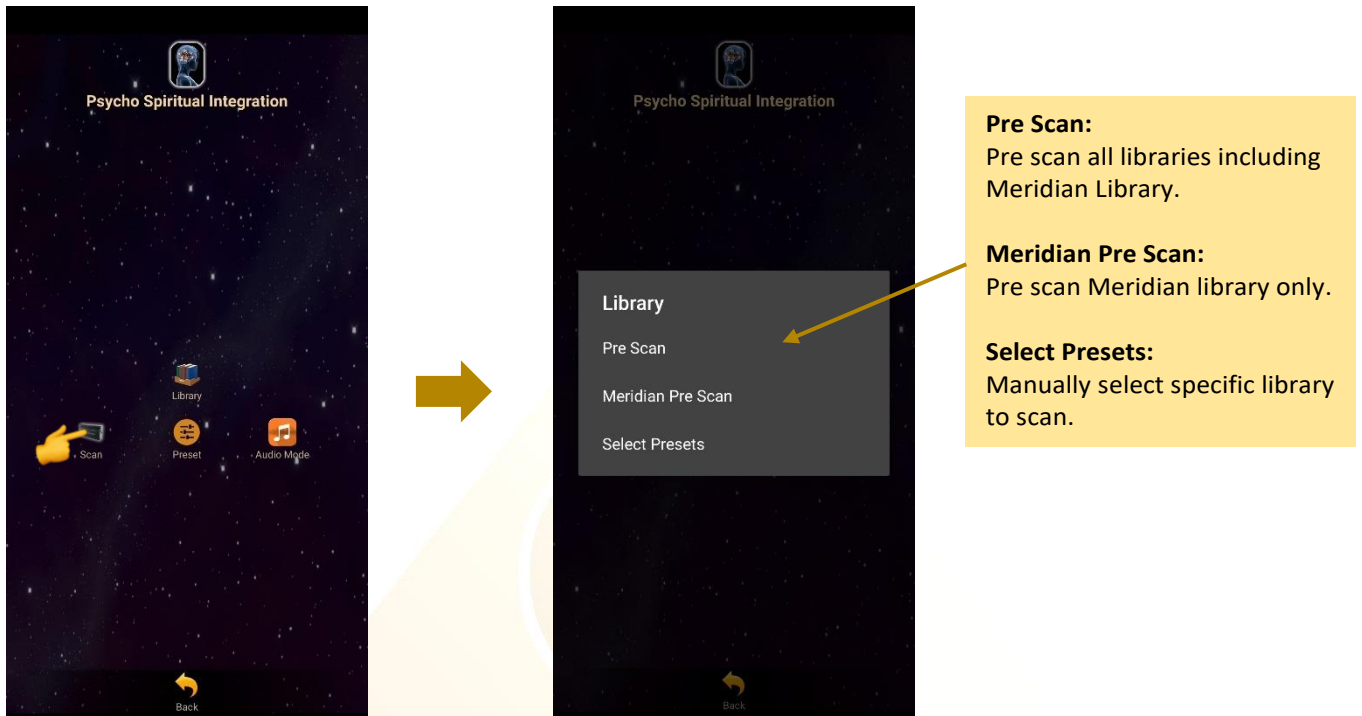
Psycho Spiritual Integration

Library

Scan

Preset

Audio Mode

Back

Psycho Spiritual Integration

Library

Pre Scan

Meridian Pre Scan

Select Presets

Back

**Pre Scan:**
Pre scan all libraries including Meridian Library.

**Meridian Pre Scan:**
Pre scan Meridian library only.

**Select Presets:**
Manually select specific library to scan.